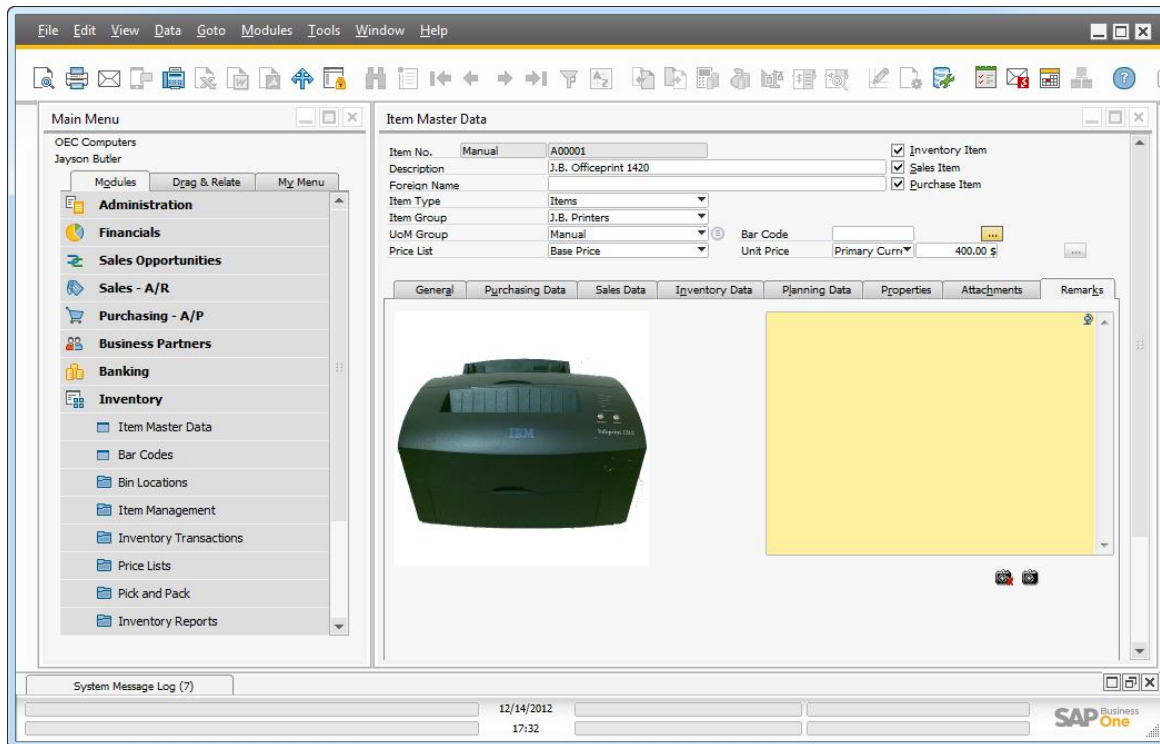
File Edit View Data Goto Modules Tools Window Help

Main Menu
OEC Computers
Jayson Butler
Modules | Drag & Relate | My Menu
Administration
Financials
Sales Opportunities
Sales - A/R
Purchasing - A/P
Business Partners
Banking
Inventory
Item Master Data
Bar Codes
Bin Locations
Item Management
Inventory Transactions
Price Lists
Pick and Pack
Inventory Reports

Item Master Data
Item No. Manual A00001
Description J.B. Officeprint 1420
Foreign Name
Item Type Items
Item Group J.B. Printers
UoM Group Manual
Price List Base Price
Bar Code
Unit Price Primary Curr 400.00 $
Inventory Item
Sales Item
Purchase Item

General | Purchasing Data | Sales Data | Inventory Data | Planning Data | Properties | Attachments | Remarks

IBM

System Message Log (7)
12/14/2012
17:32
SAP Business One